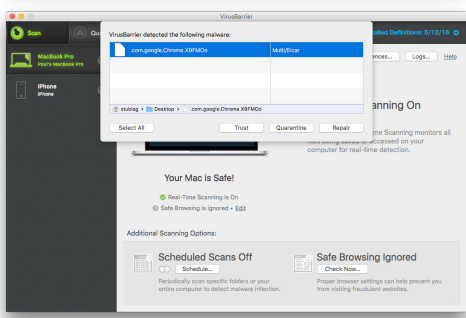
VirusBarrier

Scan

Qu

alled Definitions: 5/12/16

MacBook Pro
Paul's MacBook Pro

iPhone
iPhone

VirusBarrier detected the following malware:

| .com.google.Chrome.X9FMOo | Multi/Eicar |
|---|---|

stubrag › Desktop › .com.google.Chrome.X9FMOo

Select All

Trust

Quarantine

Repair

ences...

Logs...

Help

anning On

me Scanning monitors all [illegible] accessed on your computer for real-time detection.

Your Mac is Safe!

Real-Time Scanning is On

Safe Browsing is Ignored • Edit

Additional Scanning Options:

Scheduled Scans Off

Schedule...

Periodically scan specific folders or your entire computer to detect malware infection.

Safe Browsing Ignored

Check Now...

Proper browser settings can help prevent you from visiting fraudulent websites.